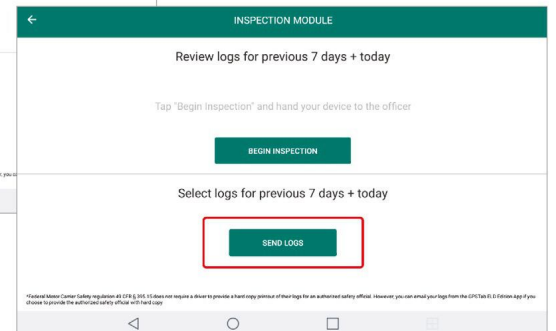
←
INSPECTION MODULE

Review logs for previous 7 days + today

Tap "Begin Inspection" and hand your device to the officer

BEGIN INSPECTION

Select logs for previous 7 days + today

SEND LOGS

*Federal Motor Carrier Safety regulation 49 CFR § 395.15 does not require a driver to provide a hard copy printout of their logs for an authorized safety official. However, you can email your logs from the GPSTab ELD Edition App if you choose to provide the authorized safety official with hard copy.

, you s